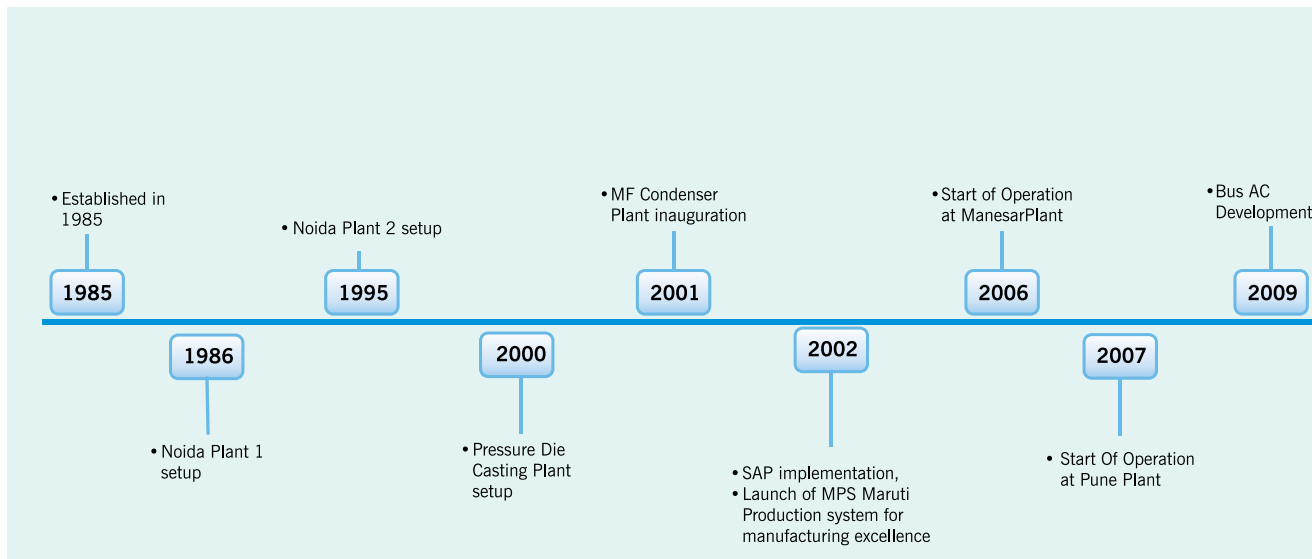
• Established in 1985

1985

1986

• Noida Plant 1 setup

• Noida Plant 2 setup

1995

2000

• Pressure Die Casting Plant setup

• MF Condenser Plant inauguration

2001

2002

• SAP implementation,
• Launch of MPS Maruti Production system for manufacturing excellence

• Start of Operation at ManesarPlant

2006

2007

• Start Of Operation at Pune Plant

• Bus AC Development

2009